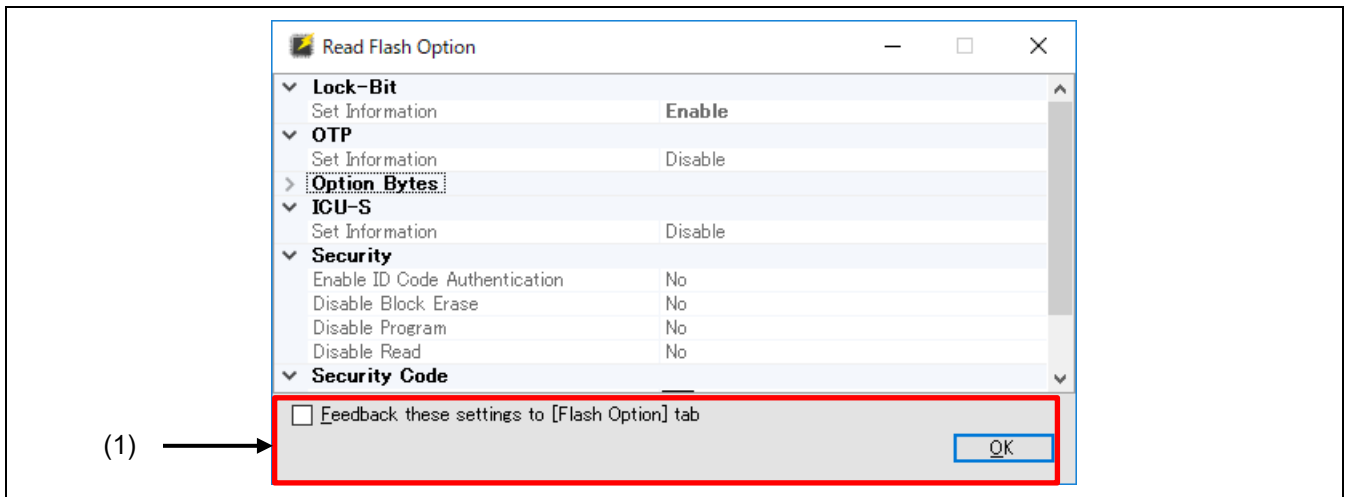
Read Flash Option

Lock-Bit
Set Information Enable
OTP
Set Information Disable
Option Bytes
ICU-S
Set Information Disable
Security
Enable ID Code Authentication No
Disable Block Erase No
Disable Program No
Disable Read No
Security Code

Feedback these settings to [Flash Option] tab

OK

(1)